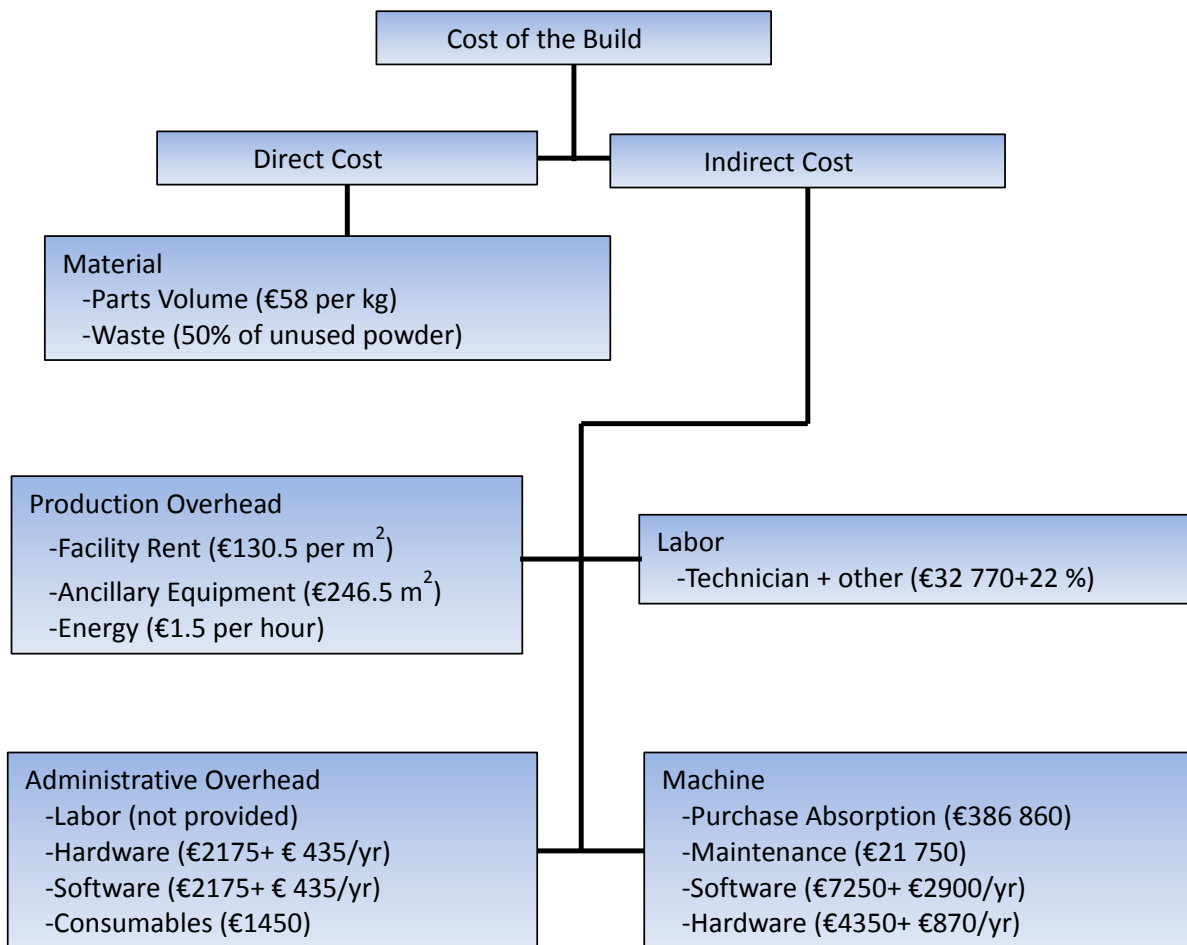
Cost of the Build

Direct Cost

Indirect Cost

Material
-Parts Volume (€58 per kg)
-Waste (50% of unused powder)

Production Overhead
-Facility Rent (€130.5 per $m^2$)
-Ancillary Equipment (€246.5 $m^2$)
-Energy (€1.5 per hour)

Labor
-Technician + other (€32 770+22 %)

Administrative Overhead
-Labor (not provided)
-Hardware (€2175+ € 435/yr)
-Software (€2175+ € 435/yr)
-Consumables (€1450)

Machine
-Purchase Absorption (€386 860)
-Maintenance (€21 750)
-Software (€7250+ €2900/yr)
-Hardware (€4350+ €870/yr)